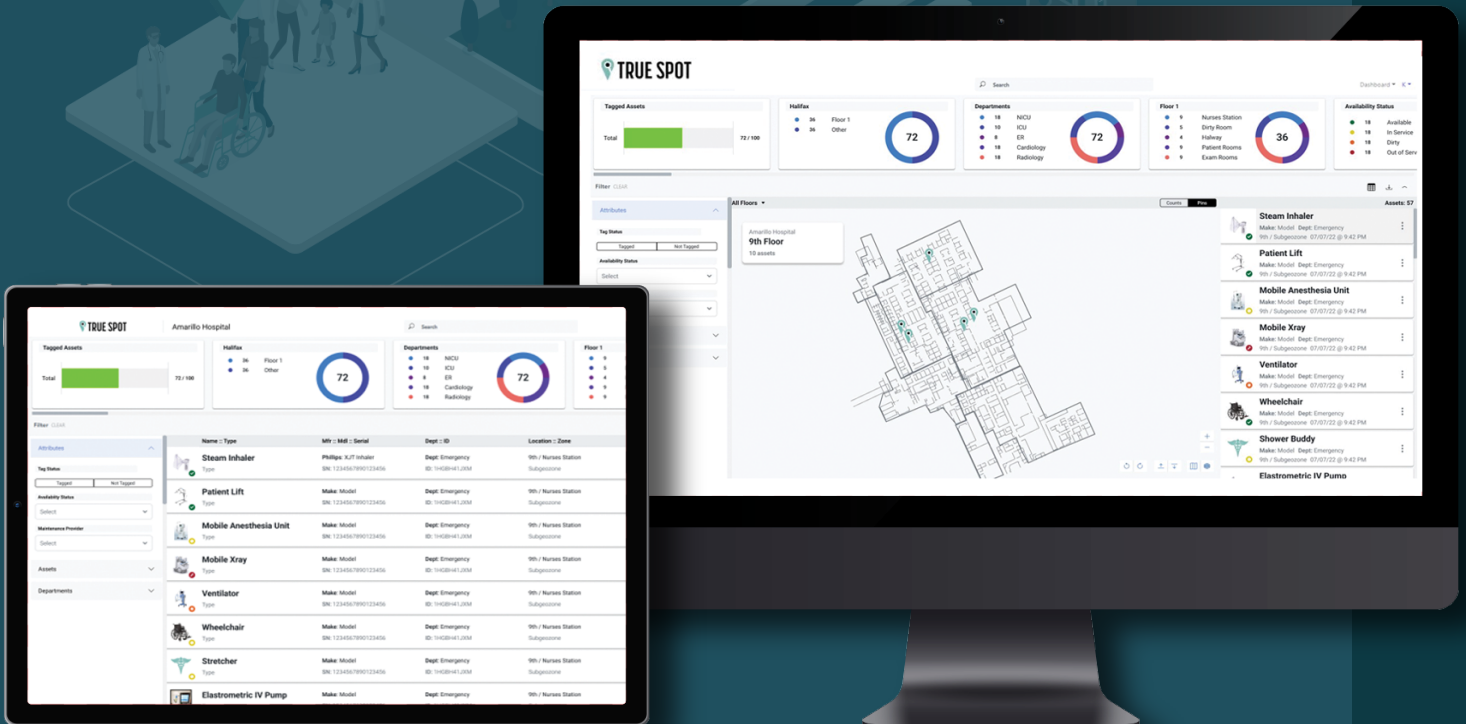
TRUE SPOT

Search

Dashboard

Tagged Assets
Total 72 / 100

Halifax
36 Floor 1
36 Other
72

Departments
18 NICU
10 ICU
8 ER
18 Cardiology
18 Radiology
72

Floor 1
9 Nurses Station
18 Dirty Room
18 Hallway
9 Patient Rooms
18 Exam Rooms
36

Availability Status
18 Available
18 In Service
18 Dirty
18 Out of Serv

Filter

Attributes
Tag Status
Tagged | Not Tagged
Availability Status
Select

All Floors
Counts | Pins
Assets: 57

Amarillo Hospital
9th Floor
10 assets

Steam Inhaler
Make: Model Dept: Emergency
9th / Subgeozone 07/07/22 @ 9:42 PM

Patient Lift
Make: Model Dept: Emergency
9th / Subgeozone 07/07/22 @ 9:42 PM

Mobile Anesthesia Unit
Make: Model Dept: Emergency
9th / Subgeozone 07/07/22 @ 9:42 PM

Mobile Xray
Make: Model Dept: Emergency
9th / Subgeozone 07/07/22 @ 9:42 PM

Ventilator
Make: Model Dept: Emergency
9th / Subgeozone 07/07/22 @ 9:42 PM

Wheelchair
Make: Model Dept: Emergency
9th / Subgeozone 07/07/22 @ 9:42 PM

Shower Buddy
Make: Model Dept: Emergency
9th / Subgeozone 07/07/22 @ 9:42 PM

Elastrometric IV Pump

TRUE SPOT
Amarillo Hospital
Search

Tagged Assets
Total 72 / 100

Halifax
36 Floor 1
36 Other
72

Departments
18 NICU
10 ICU
8 ER
18 Cardiology
18 Radiology
72

Floor 1
9
9
9
9
9

Filter

Attributes
Tag Status
Tagged | Not Tagged
Availability Status
Select
Maintenance Provider
Select
Assets
Departments

| Name :: Type | Mfr :: Mdl :: Serial | Dept :: ID | Location :: Zone |
|---|---|---|---|
| Steam Inhaler Type | Phillips: XJT Inhaler SN: 1234567890123456 | Dept: Emergency ID: 1HGBH41JXM | 9th / Nurses Station Subgeozone |
| Patient Lift Type | Make: Model SN: 1234567890123456 | Dept: Emergency ID: 1HGBH41JXM | 9th / Nurses Station Subgeozone |
| Mobile Anesthesia Unit Type | Make: Model SN: 1234567890123456 | Dept: Emergency ID: 1HGBH41JXM | 9th / Nurses Station Subgeozone |
| Mobile Xray Type | Make: Model SN: 1234567890123456 | Dept: Emergency ID: 1HGBH41JXM | 9th / Nurses Station Subgeozone |
| Ventilator Type | Make: Model SN: 1234567890123456 | Dept: Emergency ID: 1HGBH41JXM | 9th / Nurses Station Subgeozone |
| Wheelchair Type | Make: Model SN: 1234567890123456 | Dept: Emergency ID: 1HGBH41JXM | 9th / Nurses Station Subgeozone |
| Stretcher Type | Make: Model SN: 1234567890123456 | Dept: Emergency ID: 1HGBH41JXM | 9th / Nurses Station Subgeozone |
| Elastrometric IV Pump | Make: Model | Dept: Emergency | 9th / Nurses Station |